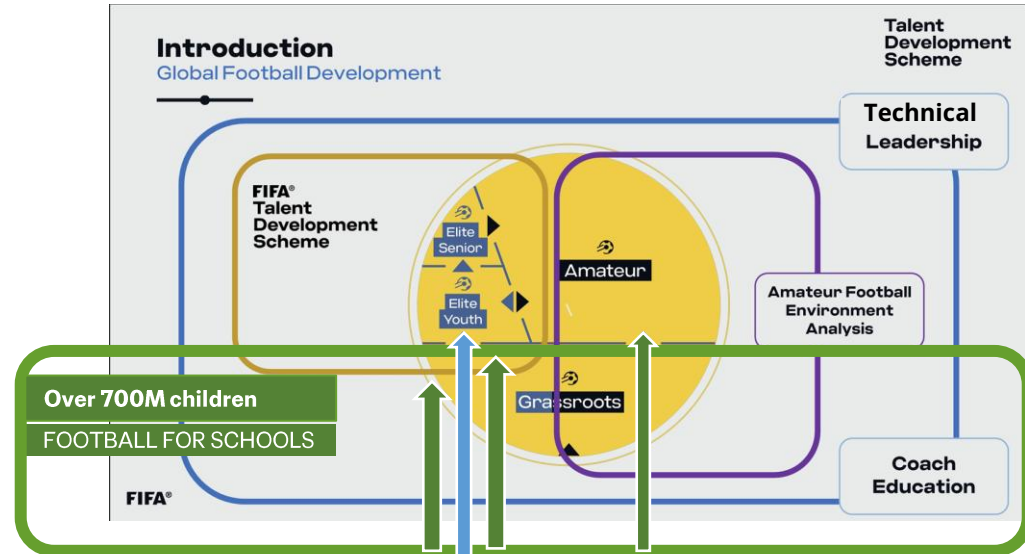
Introduction
Global Football Development

Talent Development Scheme

Technical Leadership

FIFA® Talent Development Scheme

Elite Senior

Elite Youth

Amateur

Amateur Football Environment Analysis

Over 700M children

FOOTBALL FOR SCHOOLS

Grassroots

Coach Education

FIFA®